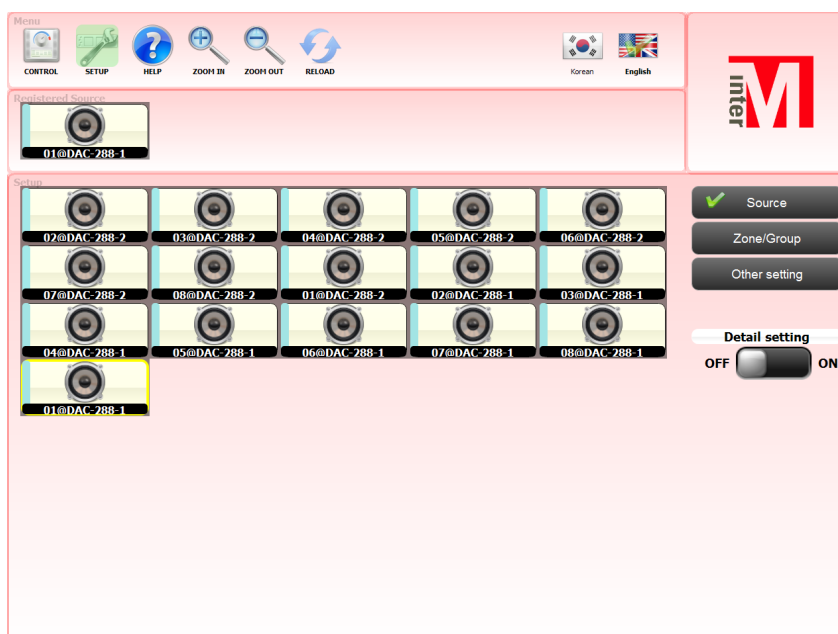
Menu

CONTROL SETUP HELP ZOOM IN ZOOM OUT RELOAD

Korean English

inter M

Registered Source

01@DAC-288-1

Setup

| 02@DAC-288-2 | 03@DAC-288-2 | 04@DAC-288-2 | 05@DAC-288-2 | 06@DAC-288-2 |
|---|---|---|---|---|
| 07@DAC-288-2 | 08@DAC-288-2 | 01@DAC-288-2 | 02@DAC-288-1 | 03@DAC-288-1 |
| 04@DAC-288-1 | 05@DAC-288-1 | 06@DAC-288-1 | 07@DAC-288-1 | 08@DAC-288-1 |
| 01@DAC-288-1 | | | | |

Source

Zone/Group

Other setting

Detail setting

OFF ON